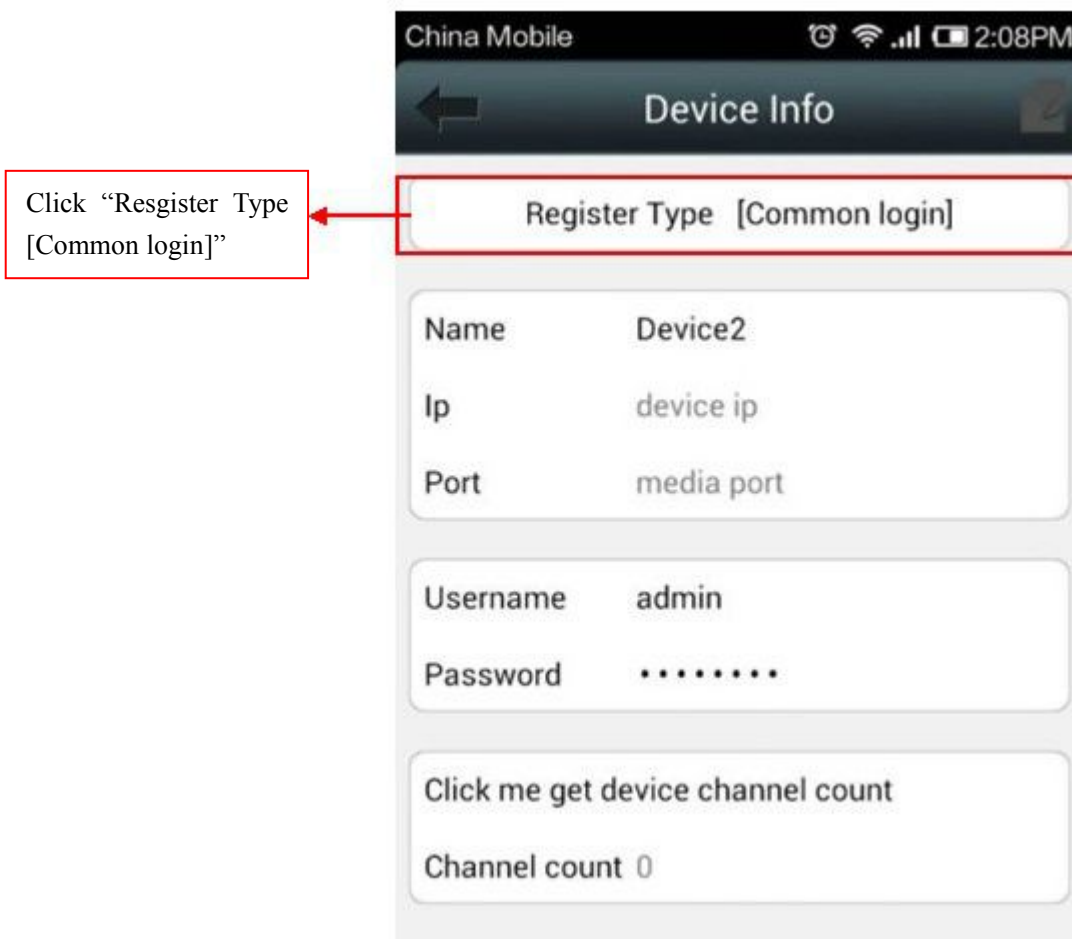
Click "Resgister Type [Common login]"

China Mobile 2:08PM

Device Info

Register Type [Common login]

Name Device2

Ip device ip

Port media port

Username admin

Password ••••••••

Click me get device channel count

Channel count 0